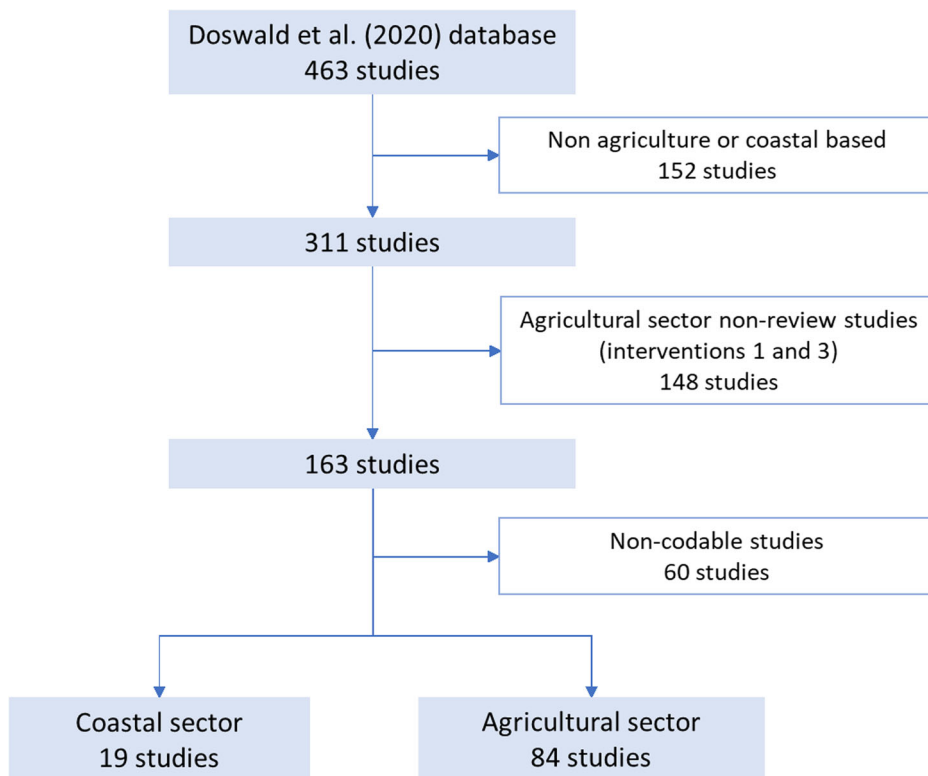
Doswald et al. (2020) database
463 studies

Non agriculture or coastal based
152 studies

311 studies

Agricultural sector non-review studies
(interventions 1 and 3)
148 studies

163 studies

Non-codable studies
60 studies

Coastal sector
19 studies

Agricultural sector
84 studies